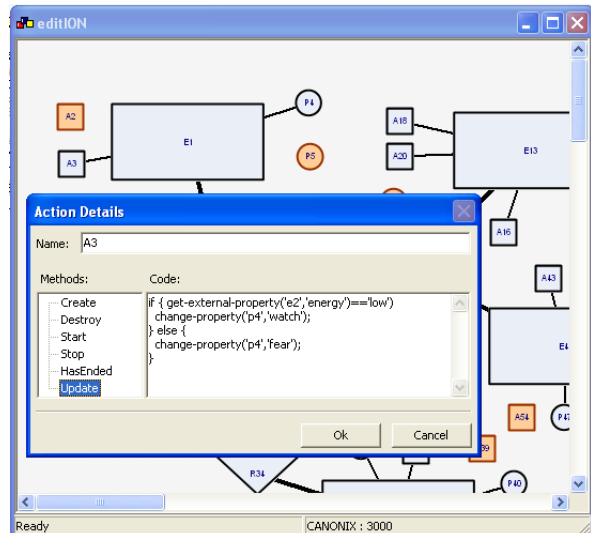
editION

A2
A3
E1
P4
P5
A18
A20
E13
A16
A43
E4
A54
P4
R34
P40
69

Action Details

Name: A3

Methods:
Create
Destroy
Start
Stop
HasEnded
Update

Code:
if { get-external-property('e2','energy')=='low')
  change-property('p4','watch');
} else {
  change-property('p4','fear');
}

Ok
Cancel

Ready
CANONIX : 3000